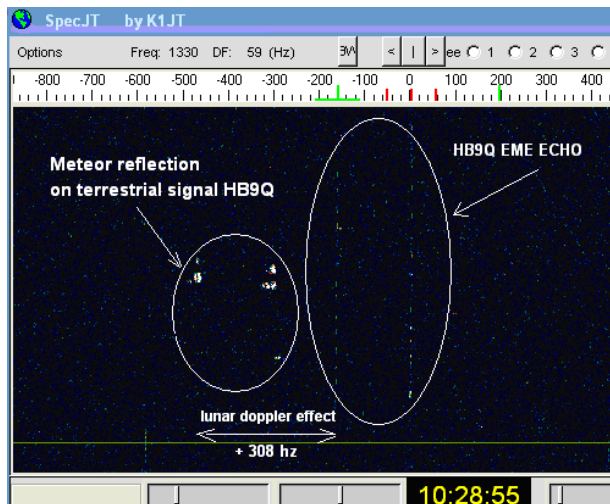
SpecJT by K1JT

Options Freq: 1330 DF: 59 (Hz) BW < | > ee 1 2 3

-800 -700 -600 -500 -400 -300 -200 -100 0 100 200 300 400

Meteor reflection on terrestrial signal HB9Q

HB9Q EME ECHO

lunar doppler effect

+ 308 hz

10:28:55